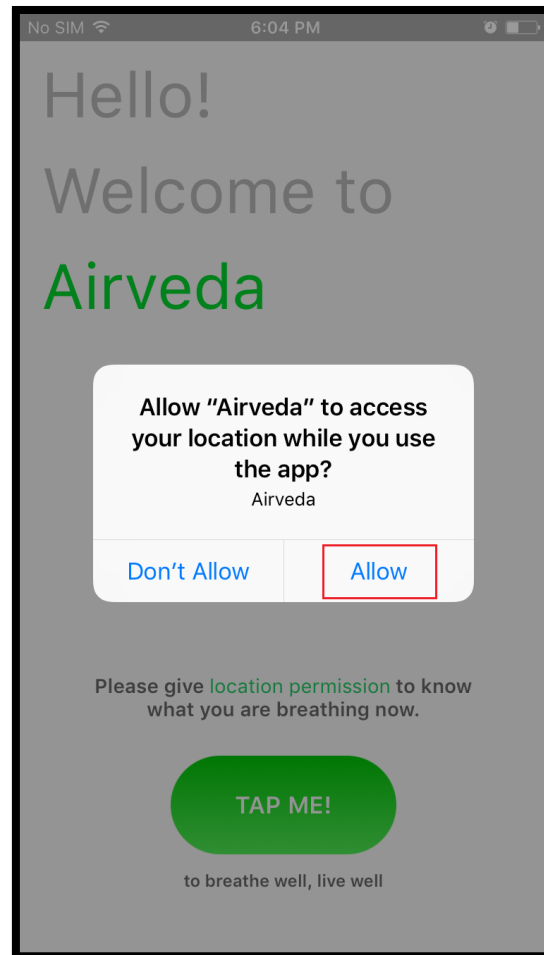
No SIM 6:04 PM

Hello!
Welcome to
Airveda

Allow “Airveda” to access your location while you use the app?
Airveda

Don’t Allow
Allow

Please give location permission to know what you are breathing now.

TAP ME!

to breathe well, live well